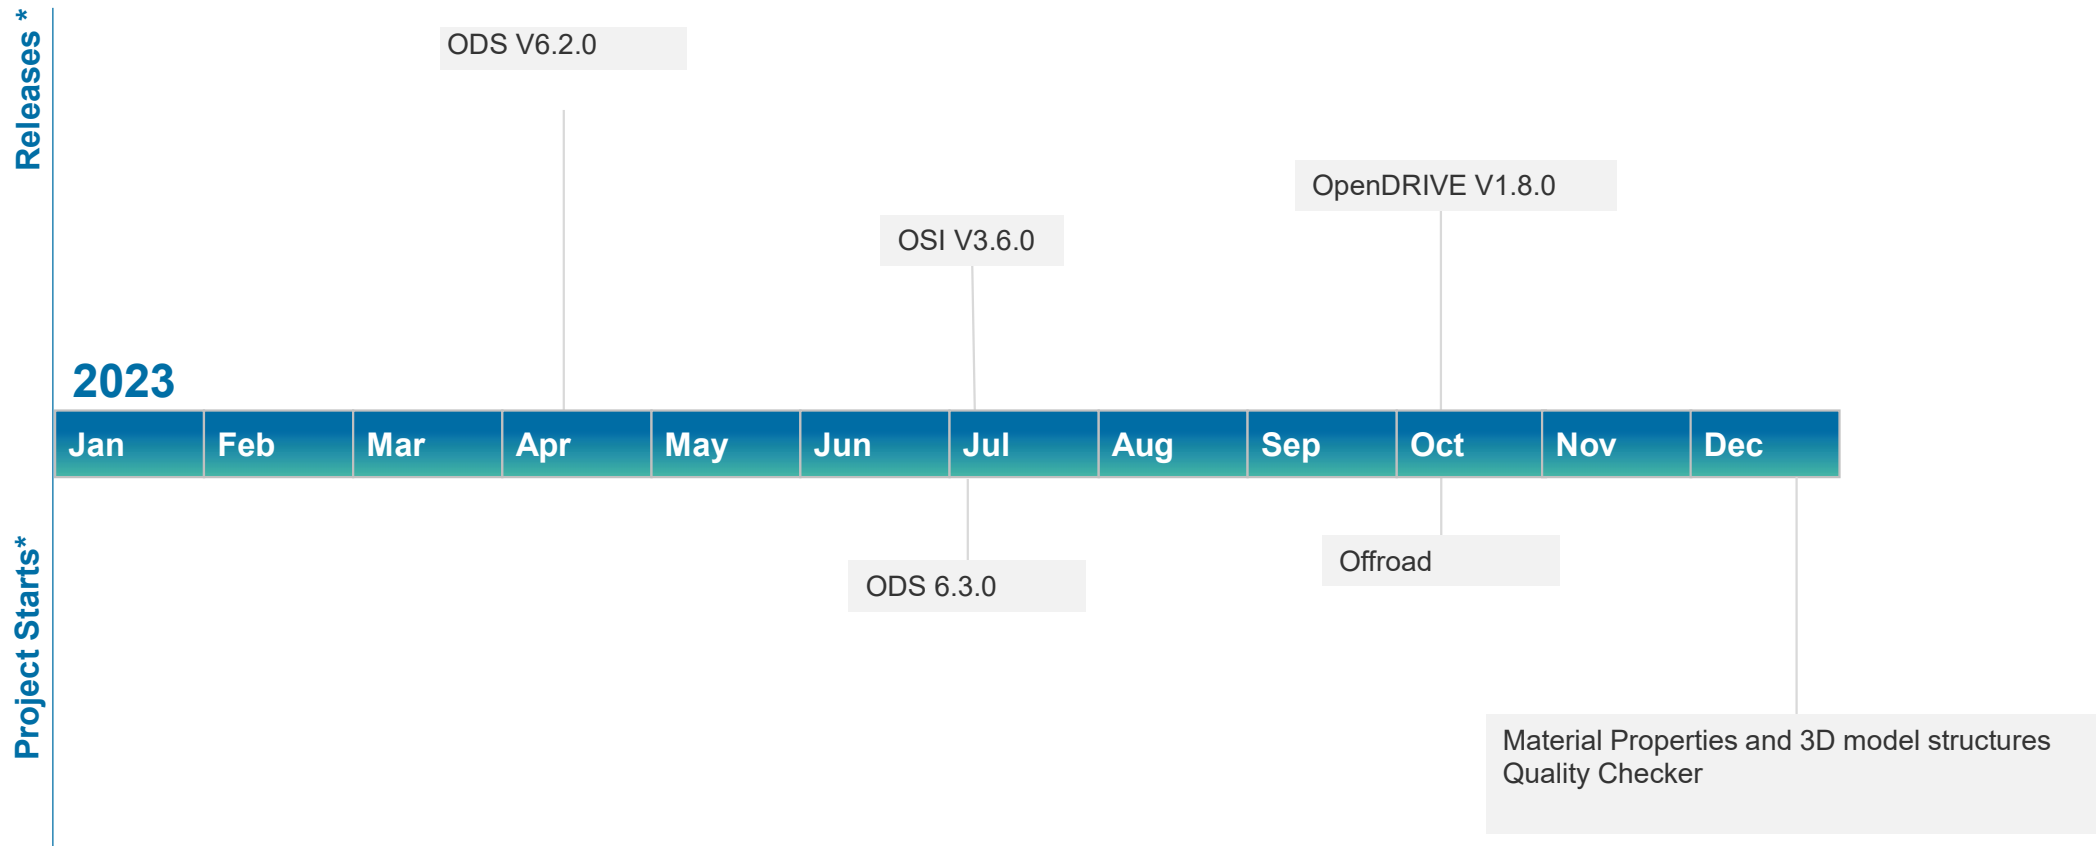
Releases *

ODS V6.2.0

OpenDRIVE V1.8.0

OSI V3.6.0

2023

| Jan | Feb | Mar | Apr | May | Jun | Jul | Aug | Sep | Oct | Nov | Dec |
|---|---|---|---|---|---|---|---|---|---|---|---|

Project Starts*

ODS 6.3.0

Offroad

Material Properties and 3D model structures
Quality Checker